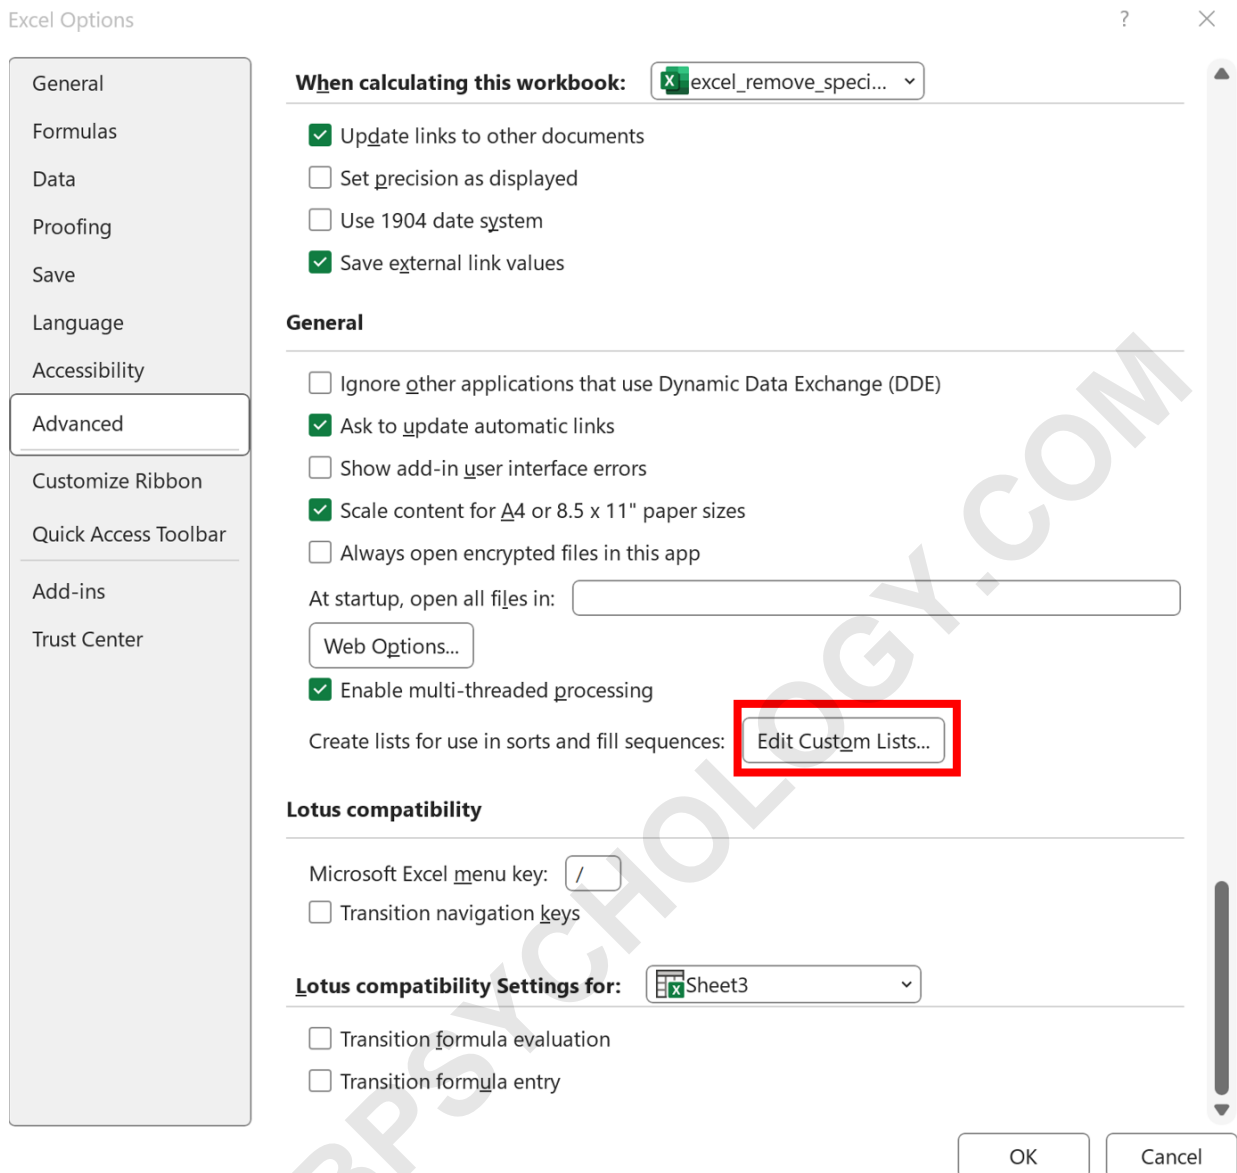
Excel Options

?

General
Formulas
Data
Proofing
Save
Language
Accessibility
Advanced
Customize Ribbon
Quick Access Toolbar
Add-ins
Trust Center

When calculating this workbook: excel_remove_speci...

Update links to other documents
Set precision as displayed
Use 1904 date system
Save external link values

General

Ignore other applications that use Dynamic Data Exchange (DDE)
Ask to update automatic links
Show add-in user interface errors
Scale content for A4 or 8.5 x 11" paper sizes
Always open encrypted files in this app
At startup, open all files in:
Web Options...
Enable multi-threaded processing
Create lists for use in sorts and fill sequences: Edit Custom Lists...

Lotus compatibility

Microsoft Excel menu key: /
Transition navigation keys

Lotus compatibility Settings for: Sheet3

Transition formula evaluation
Transition formula entry

OK
Cancel

BPSYCHOLOGY.COM